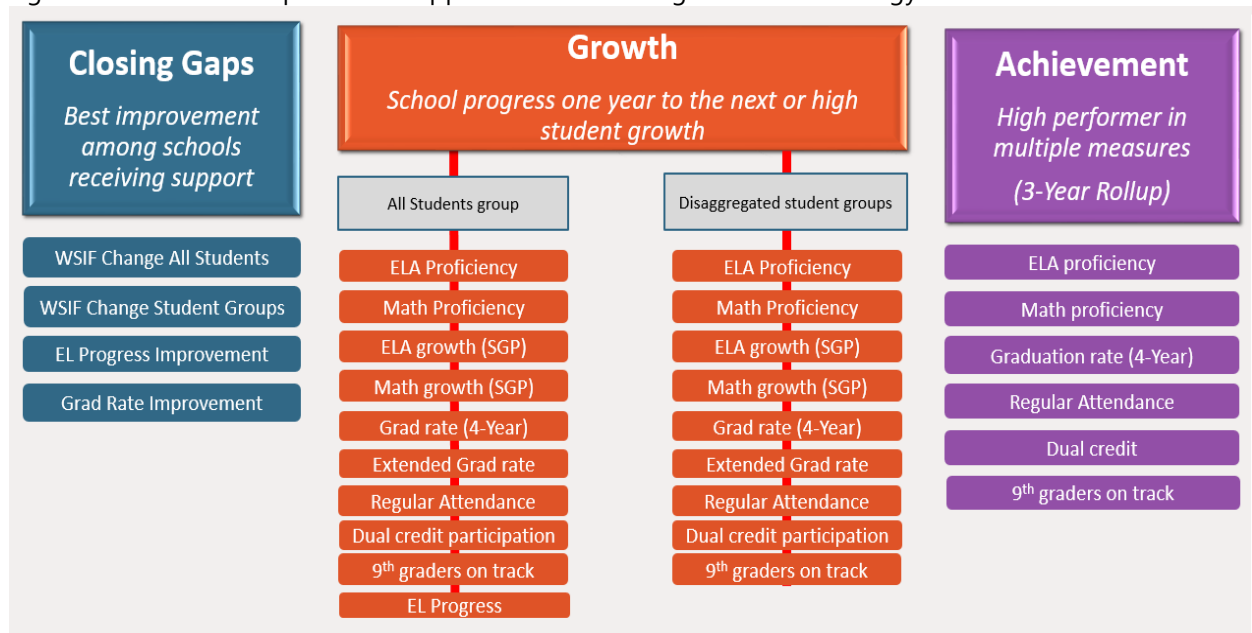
Closing Gaps

*Best improvement among schools receiving support*

WSIF Change All Students

WSIF Change Student Groups

EL Progress Improvement

Grad Rate Improvement

Growth

*School progress one year to the next or high student growth*

All Students group

ELA Proficiency

Math Proficiency

ELA growth (SGP)

Math growth (SGP)

Grad rate (4-Year)

Extended Grad rate

Regular Attendance

Dual credit participation

9$^{th}$ graders on track

EL Progress

Disaggregated student groups

ELA Proficiency

Math Proficiency

ELA growth (SGP)

Math growth (SGP)

Grad rate (4-Year)

Extended Grad rate

Regular Attendance

Dual credit participation

9$^{th}$ graders on track

Achievement

*High performer in multiple measures*

*(3-Year Rollup)*

ELA proficiency

Math proficiency

Graduation rate (4-Year)

Regular Attendance

Dual credit

9$^{th}$ graders on track